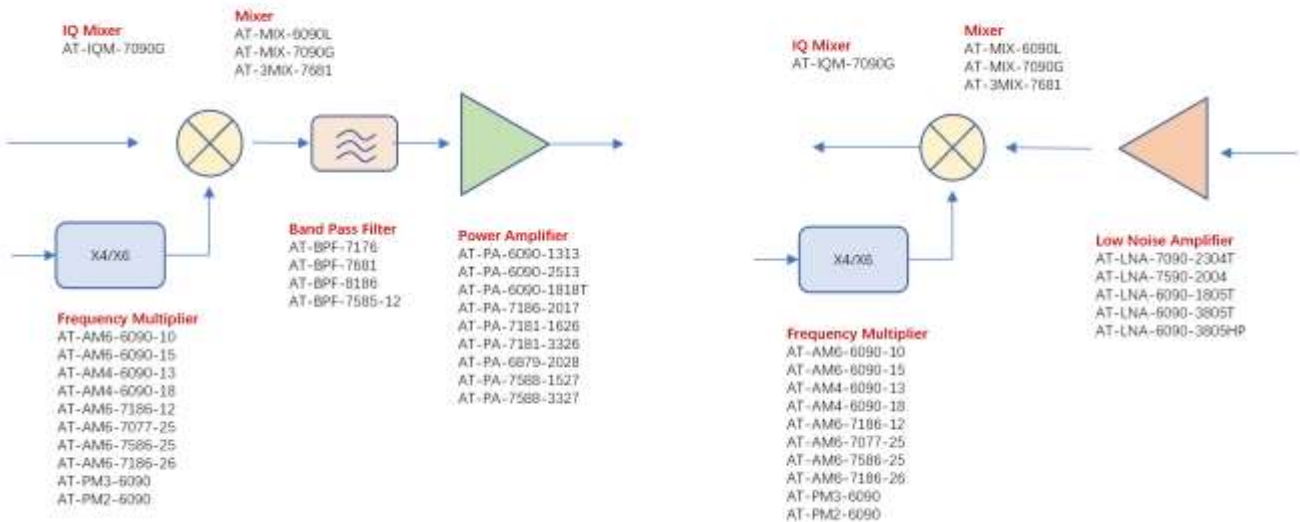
IQ Mixer
AT-IQM-7090G

Mixer
AT-MIX-6090L
AT-MIX-7090G
AT-3MIX-7681

X4/X6

Band Pass Filter
AT-BPF-7176
AT-BPF-7681
AT-BPF-8186
AT-BPF-7585-12

Power Amplifier
AT-PA-6090-1313
AT-PA-6090-2513
AT-PA-6090-1818T
AT-PA-7186-2017
AT-PA-7181-1626
AT-PA-7181-3326
AT-PA-6879-2028
AT-PA-7588-1527
AT-PA-7588-3327

Frequency Multiplier
AT-AM6-6090-10
AT-AM6-6090-15
AT-AM4-6090-13
AT-AM4-6090-18
AT-AM6-7186-12
AT-AM6-7077-25
AT-AM6-7586-25
AT-AM6-7186-26
AT-PM3-6090
AT-PM2-6090

IQ Mixer
AT-IQM-7090G

Mixer
AT-MIX-6090L
AT-MIX-7090G
AT-3MIX-7681

X4/X6

Low Noise Amplifier
AT-LNA-7090-2304T
AT-LNA-7590-2004
AT-LNA-6090-1805T
AT-LNA-6090-3805T
AT-LNA-6090-3805HP

Frequency Multiplier
AT-AM6-6090-10
AT-AM6-6090-15
AT-AM4-6090-13
AT-AM4-6090-18
AT-AM6-7186-12
AT-AM6-7077-25
AT-AM6-7586-25
AT-AM6-7186-26
AT-PM3-6090
AT-PM2-6090